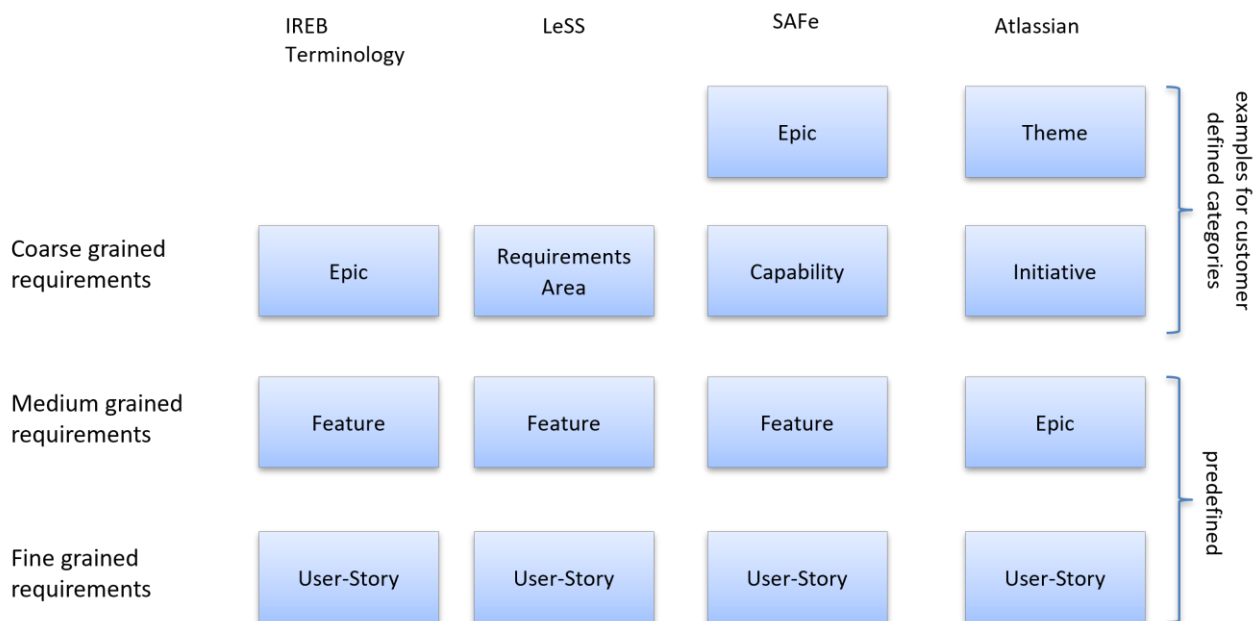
| | IREB Terminology | LeSS | SAFe | Atlassian |
|---|---|---|---|---|
| | | | Epic | Theme |
| Coarse grained requirements | Epic | Requirements Area | Capability | Initiative |
| Medium grained requirements | Feature | Feature | Feature | Epic |
| Fine grained requirements | User-Story | User-Story | User-Story | User-Story |

examples for customer defined categories

predefined